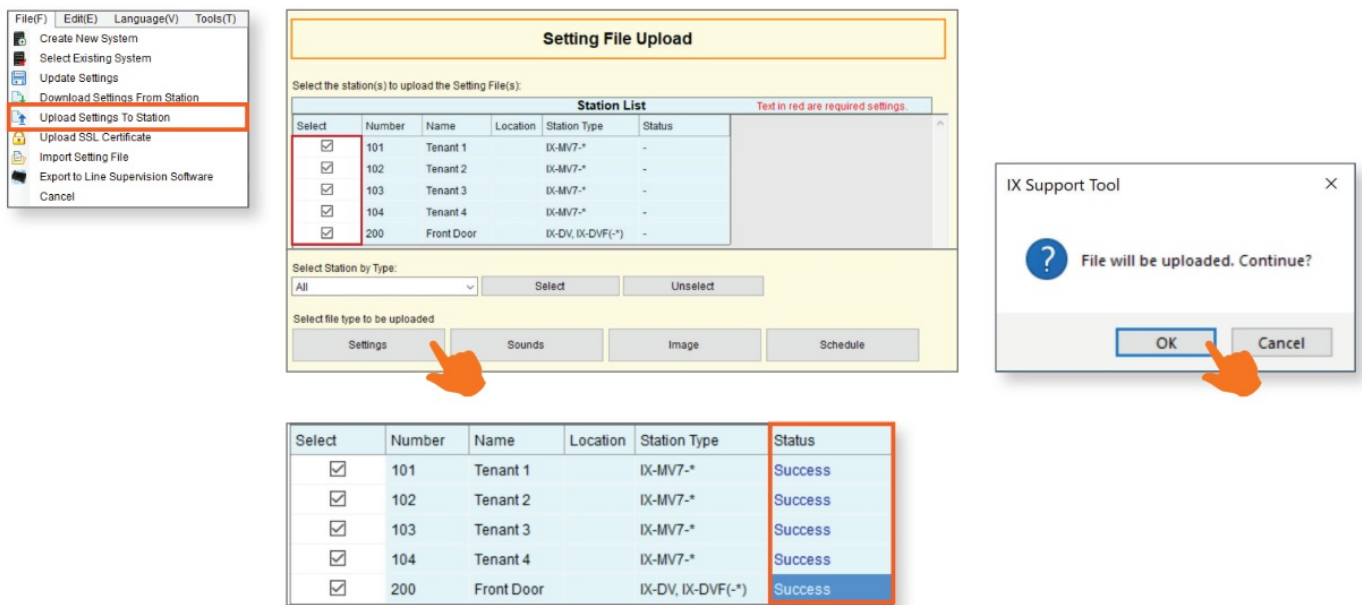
File(F) Edit(E) Language(V) Tools(T)

Create New System
Select Existing System
Update Settings
Download Settings From Station
Upload Settings To Station
Upload SSL Certificate
Import Setting File
Export to Line Supervision Software
Cancel

Setting File Upload

Select the station(s) to upload the Setting File(s):

Station List

Text in red are required settings.

| Select | Number | Name | Location | Station Type | Status |
|---|---|---|---|---|---|
| ☑ | 101 | Tenant 1 | | IX-MV7-* | - |
| ☑ | 102 | Tenant 2 | | IX-MV7-* | - |
| ☑ | 103 | Tenant 3 | | IX-MV7-* | - |
| ☑ | 104 | Tenant 4 | | IX-MV7-* | - |
| ☑ | 200 | Front Door | | IX-DV, IX-DVF(-*) | - |

Select Station by Type:
All
Select
Unselect

Select file type to be uploaded
Settings
Sounds
Image
Schedule

IX Support Tool
File will be uploaded. Continue?
OK
Cancel

| Select | Number | Name | Location | Station Type | Status |
|---|---|---|---|---|---|
| ☑ | 101 | Tenant 1 | | IX-MV7-* | Success |
| ☑ | 102 | Tenant 2 | | IX-MV7-* | Success |
| ☑ | 103 | Tenant 3 | | IX-MV7-* | Success |
| ☑ | 104 | Tenant 4 | | IX-MV7-* | Success |
| ☑ | 200 | Front Door | | IX-DV, IX-DVF(-*) | Success |